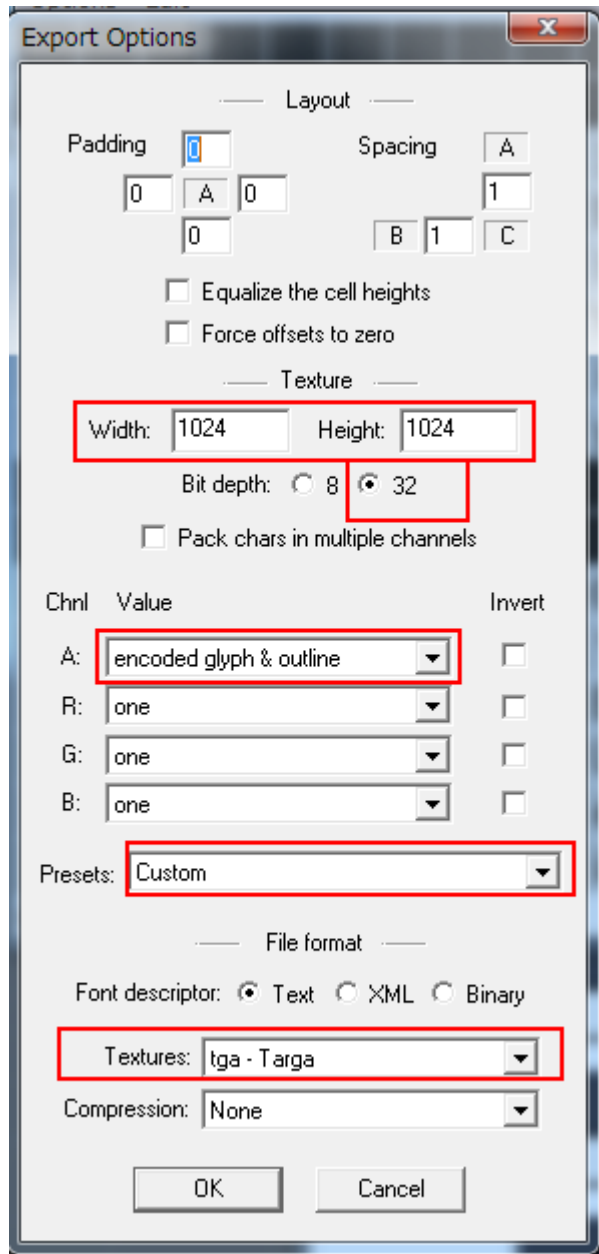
Export Options

Layout

Padding 0
0 A 0
0

Spacing A
1
B 1 C

Equalize the cell heights

Force offsets to zero

Texture

Width: 1024 Height: 1024

Bit depth: 8 32

Pack chars in multiple channels

| Chnl | Value | Invert |
|---|---|---|
| A: | encoded glyph & outline | |
| R: | one | |
| G: | one | |
| B: | one | |

Presets: Custom

File format

Font descriptor: Text XML Binary

Textures: tga - Targa

Compression: None

OK Cancel